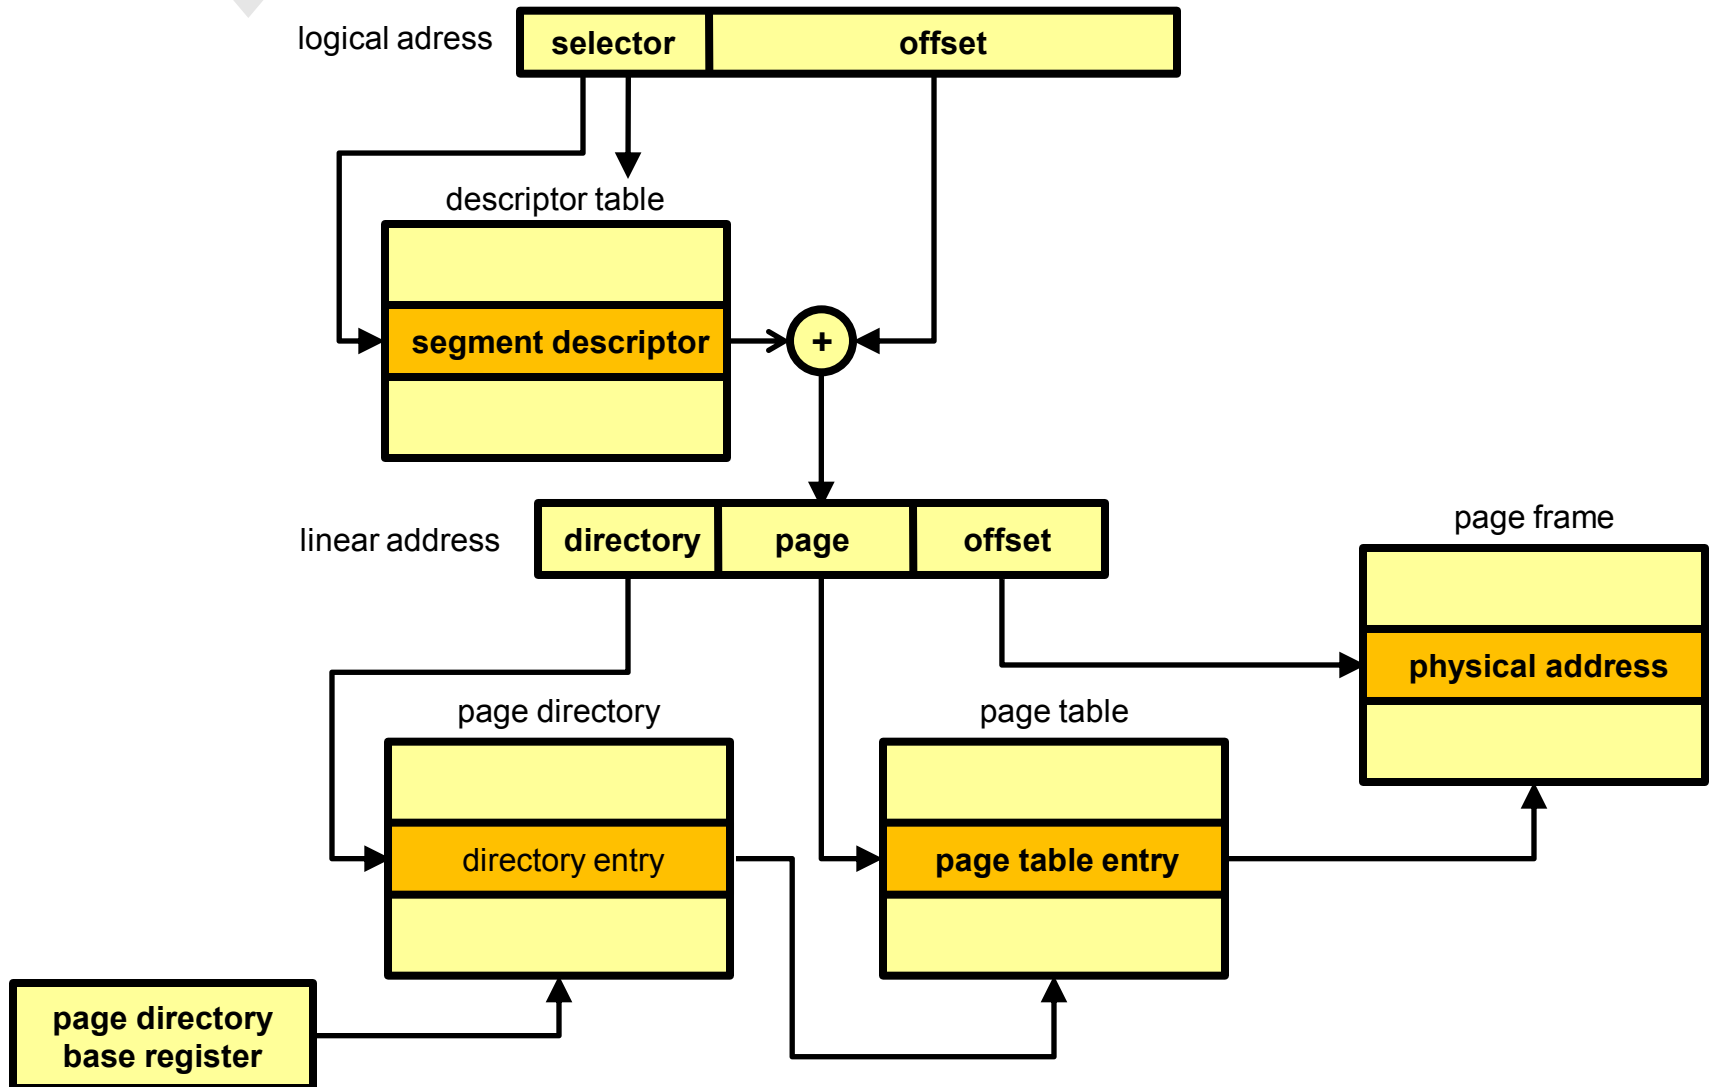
logical adress
selector
offset
descriptor table
segment descriptor
+
linear address
directory
page
offset
page frame
physical address
page directory
directory entry
page table
page table entry
page directory base register